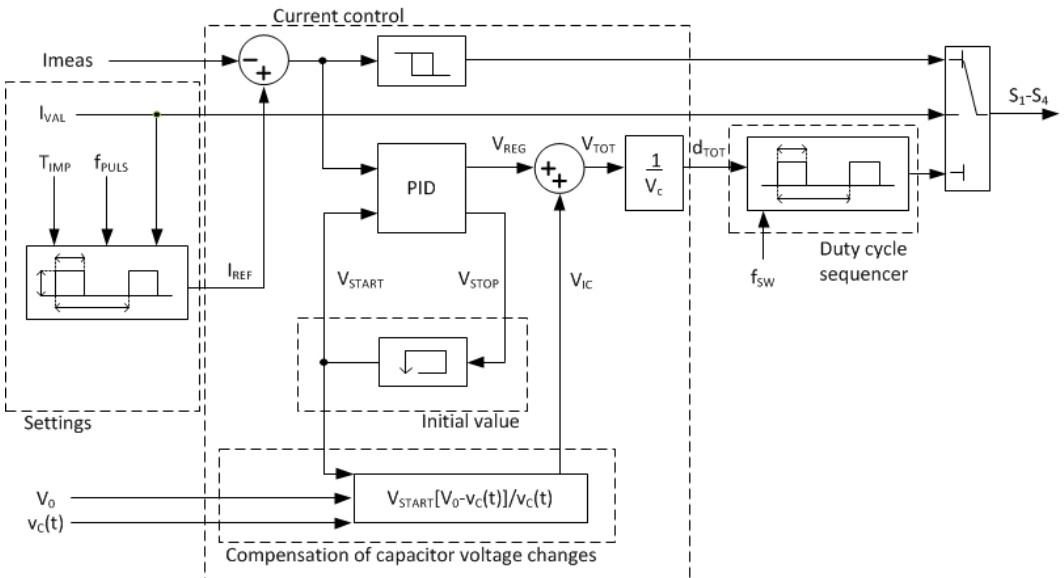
Current control

Imeas

$I_{VAL}$

$T_{IMP}$

$f_{PULS}$

$I_{REF}$

PID

$V_{REG}$

$V_{TOT}$

$\frac{1}{V_c}$

$Id_{TOT}$

$S_1$-$S_4$

Duty cycle sequencer

$f_{SW}$

$V_{START}$

$V_{STOP}$

$V_{IC}$

Initial value

Settings

$V_0$

$v_c(t)$

$V_{START}[V_0-v_c(t)]/v_c(t)$

Compensation of capacitor voltage changes